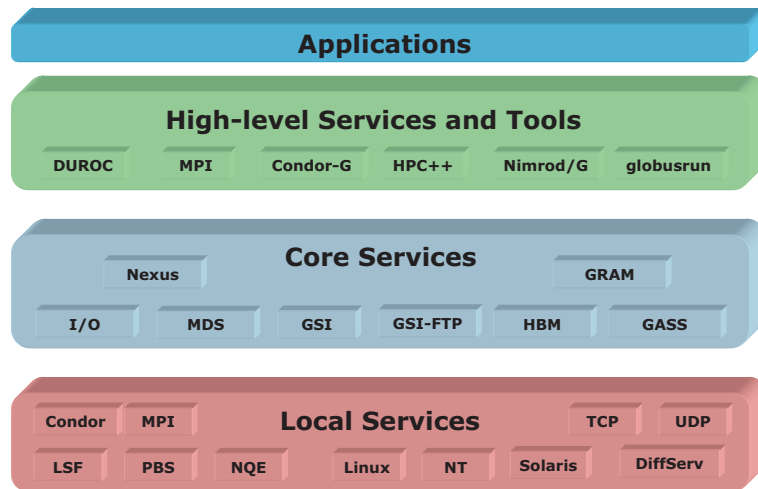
Applications

High-level Services and Tools

DUROC MPI Condor-G HPC++ Nimrod/G globusrun

Core Services

Nexus GRAM

I/O MDS GSI GSI-FTP HBM GASS

Local Services

Condor MPI TCP UDP

LSF PBS NQE Linux NT Solaris DiffServ